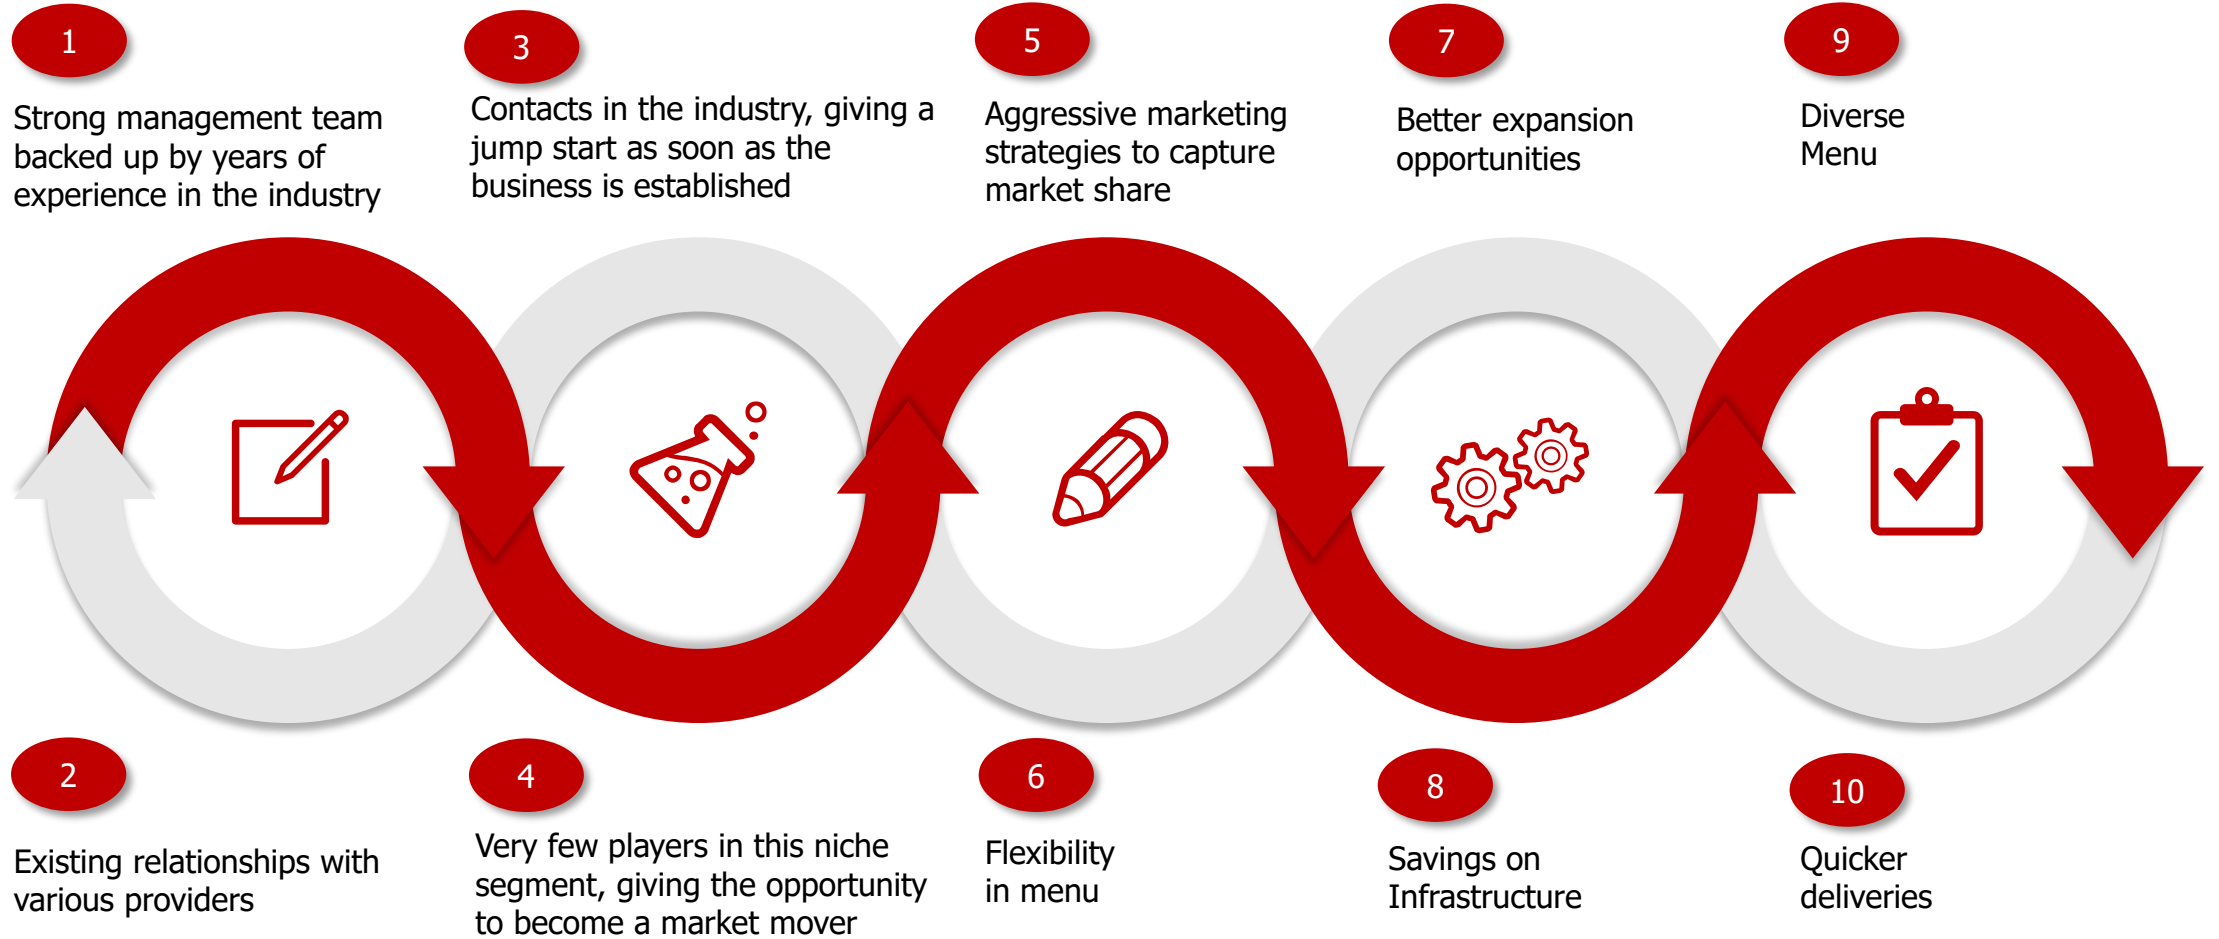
1

Strong management team backed up by years of experience in the industry

3

Contacts in the industry, giving a jump start as soon as the business is established

5

Aggressive marketing strategies to capture market share

7

Better expansion opportunities

9

Diverse Menu

2

Existing relationships with various providers

4

Very few players in this niche segment, giving the opportunity to become a market mover

6

Flexibility in menu

8

Savings on Infrastructure

10

Quicker deliveries